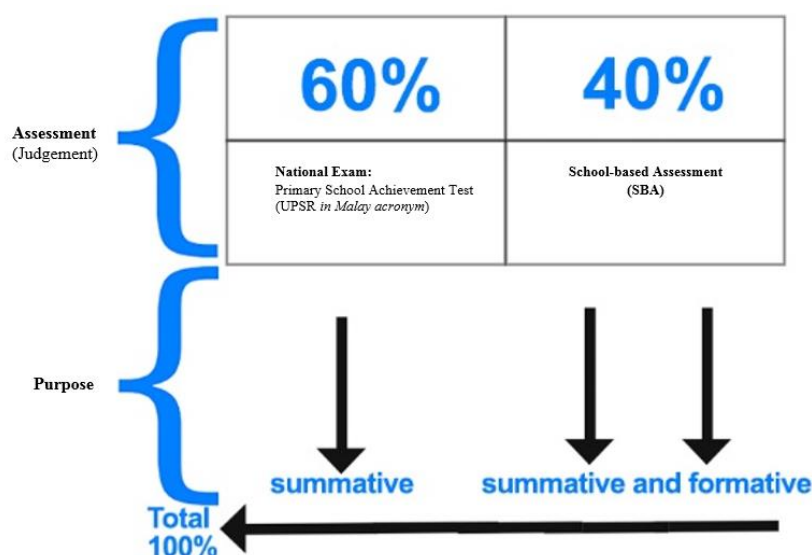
Assessment
(Judgement)

| 60% | 40% |
|---|---|
| **National Exam:** Primary School Achievement Test (UPSR *in Malay acronym*) | **School-based Assessment (SBA)** |

Purpose

summative

summative and formative

Total
100%